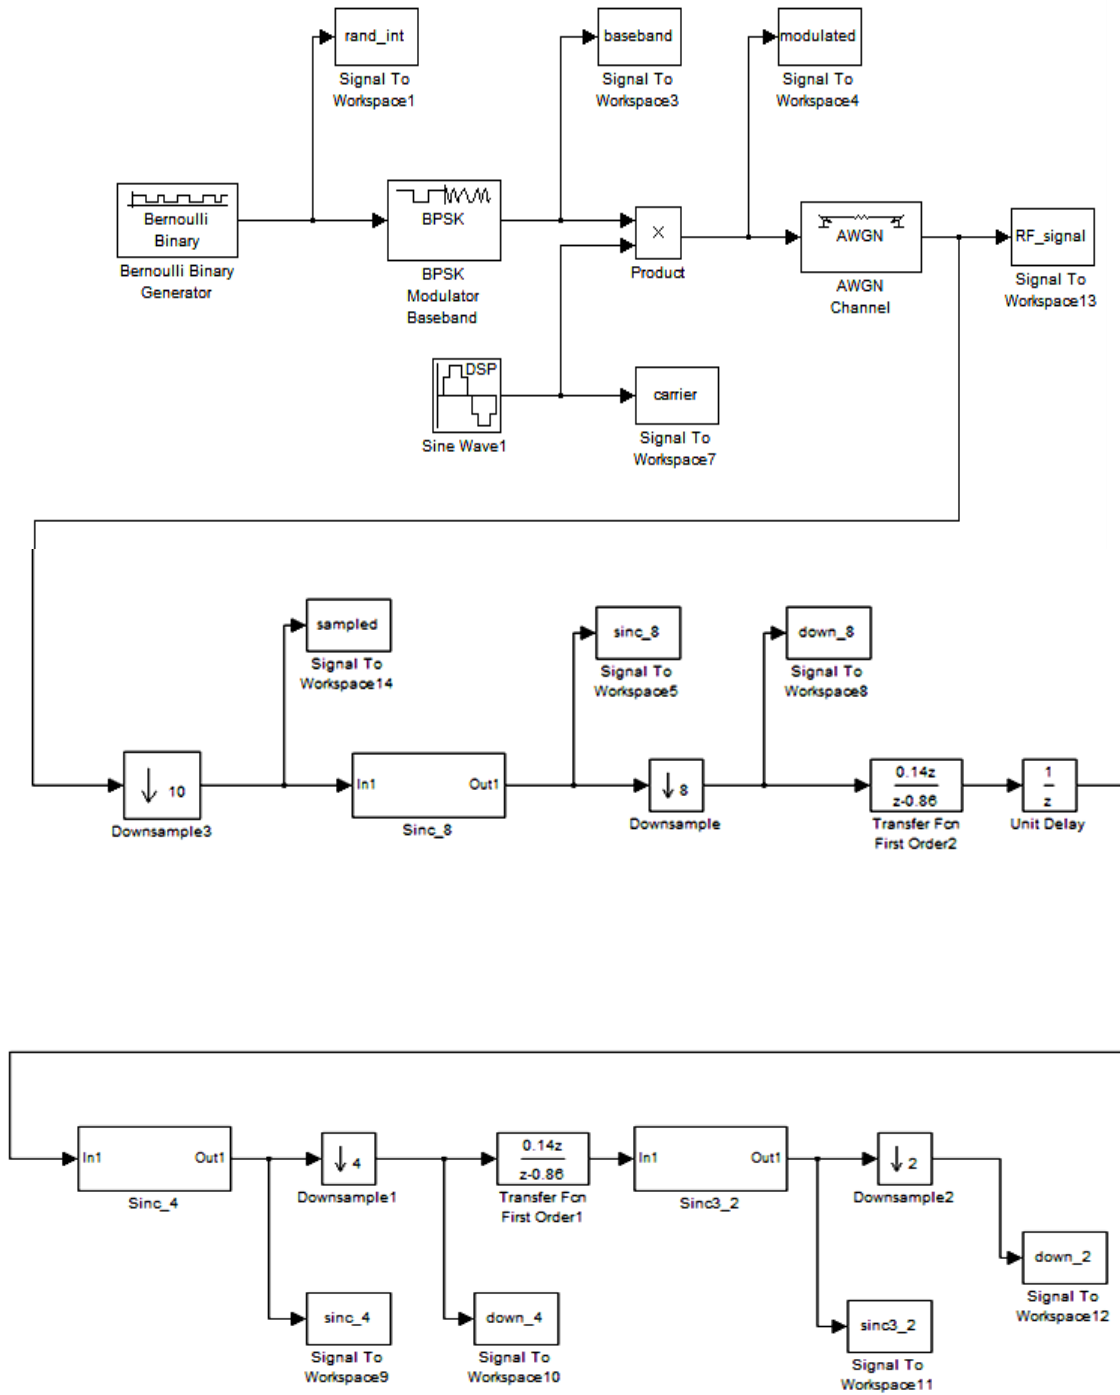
rand_int
Signal To Workspace1

baseband
Signal To Workspace3

modulated
Signal To Workspace4

Bernoulli Binary
Bernoulli Binary Generator

BPSK
BPSK Modulator Baseband

$\times$
Product

AWGN
AWGN Channel

RF_signal
Signal To Workspace13

DSP
Sine Wave1

carrier
Signal To Workspace7

sampled
Signal To Workspace14

sinc_8
Signal To Workspace5

down_8
Signal To Workspace8

$\downarrow$ 10
Downsample3

In1 Out1
Sinc_8

$\downarrow$ 8
Downsample

$\frac{0.14z}{z-0.86}$
Transfer Fcn First Order2

$\frac{1}{z}$
Unit Delay

In1 Out1
Sinc_4

$\downarrow$ 4
Downsample1

$\frac{0.14z}{z-0.86}$
Transfer Fcn First Order1

In1 Out1
Sinc3_2

$\downarrow$ 2
Downsample2

down_2
Signal To Workspace12

sinc_4
Signal To Workspace9

down_4
Signal To Workspace10

sinc3_2
Signal To Workspace11